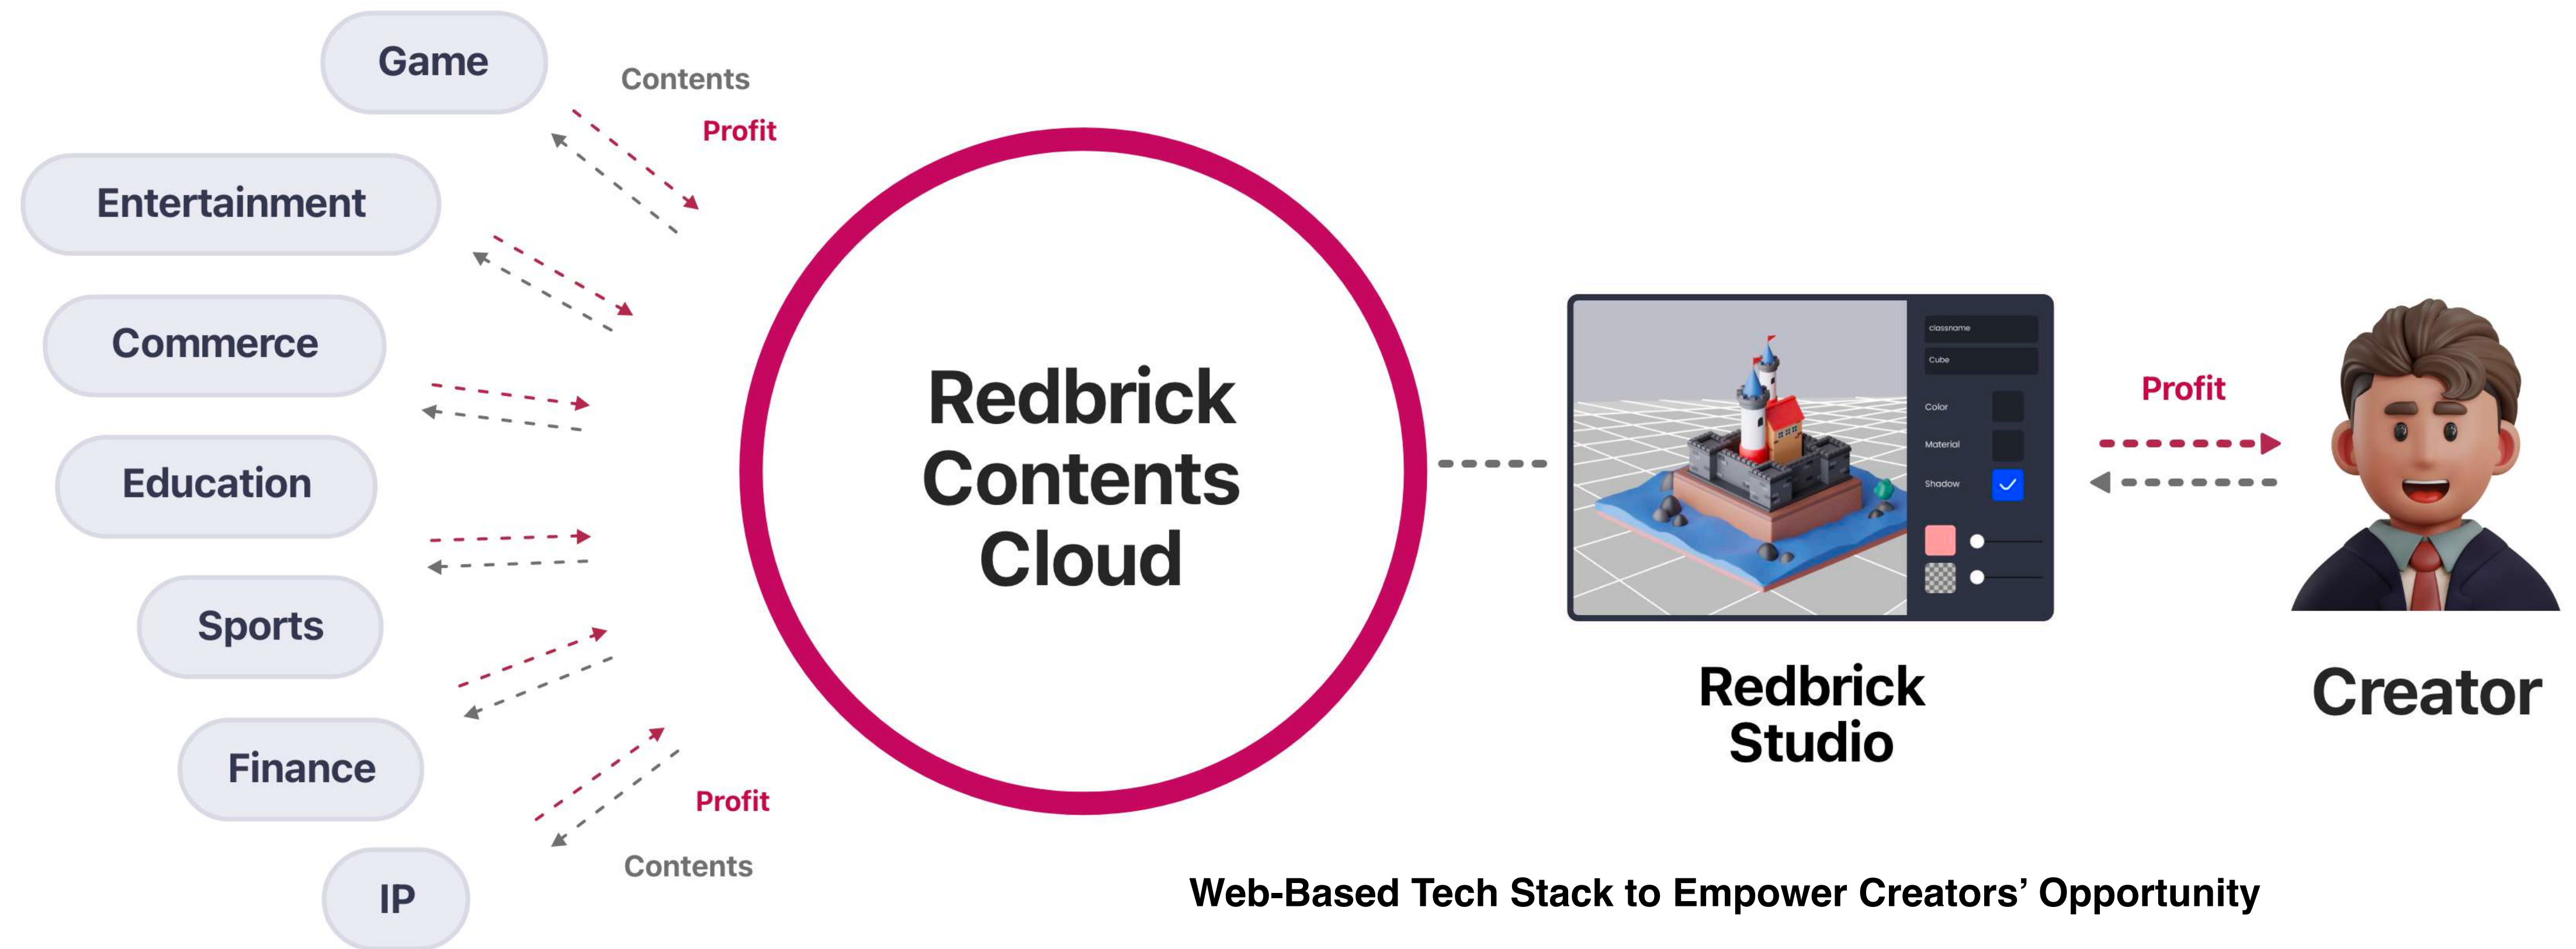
Game

Contents

Profit

Entertainment

Commerce

Education

Sports

Finance

IP

Profit

Contents

Redbrick Contents Cloud

classname

Cube

Color

Material

Shadow

Redbrick Studio

Profit

Creator

Web-Based Tech Stack to Empower Creators' Opportunity